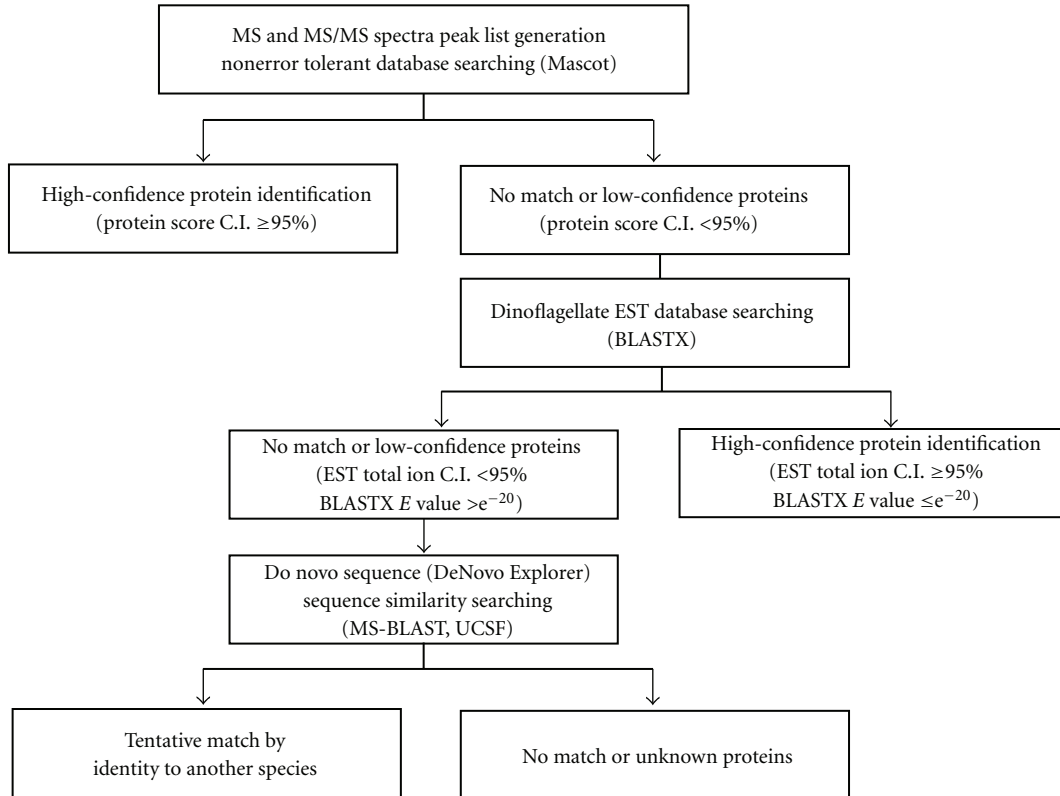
MS and MS/MS spectra peak list generation nonerror tolerant database searching (Mascot)

High-confidence protein identification (protein score C.I. ≥95%)

No match or low-confidence proteins (protein score C.I. <95%)

Dinoflagellate EST database searching (BLASTX)

No match or low-confidence proteins (EST total ion C.I. <95% BLASTX $E$ value $>e^{-20}$)

High-confidence protein identification (EST total ion C.I. ≥95% BLASTX $E$ value $\leq e^{-20}$)

Do novo sequence (DeNovo Explorer) sequence similarity searching (MS-BLAST, UCSF)

Tentative match by identity to another species

No match or unknown proteins